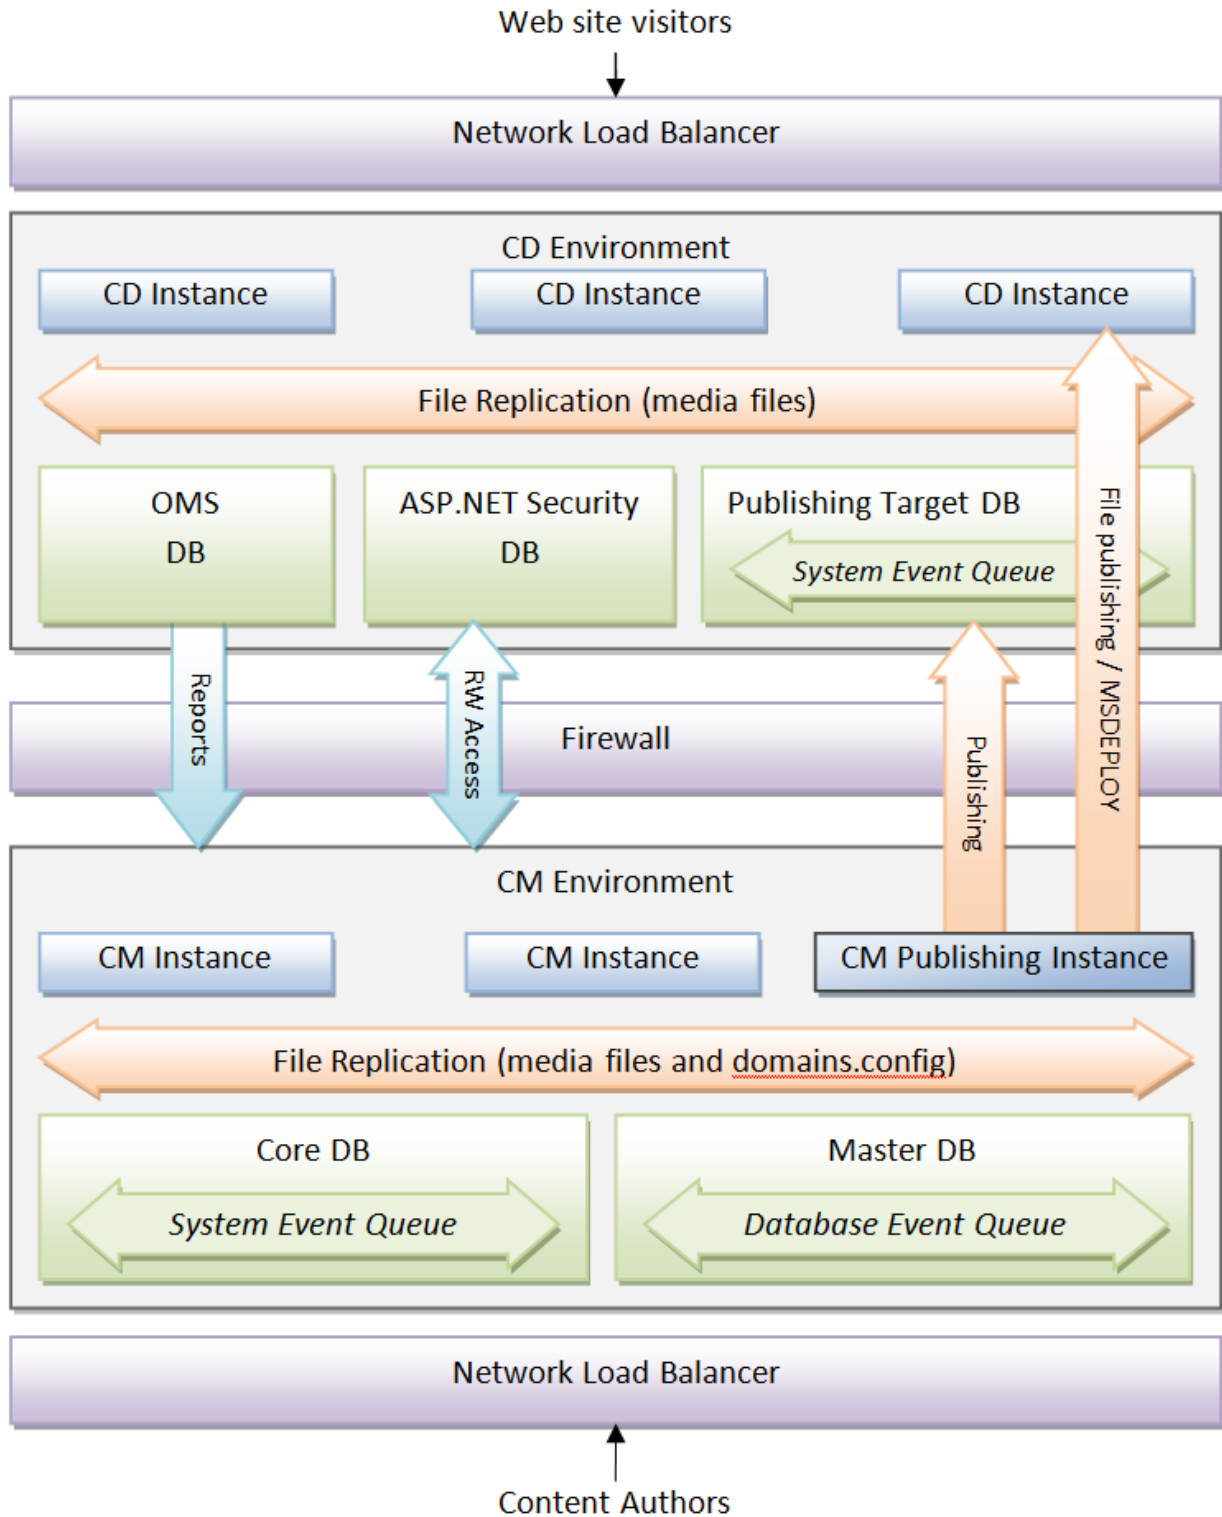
Web site visitors

Network Load Balancer

CD Environment

CD Instance

CD Instance

CD Instance

File Replication (media files)

OMS DB

ASP.NET Security DB

Publishing Target DB

System Event Queue

File publishing / MSDEPLOY

Reports

RW Access

Firewall

Publishing

CM Environment

CM Instance

CM Instance

CM Publishing Instance

File Replication (media files and domains.config)

Core DB

System Event Queue

Master DB

Database Event Queue

Network Load Balancer

Content Authors